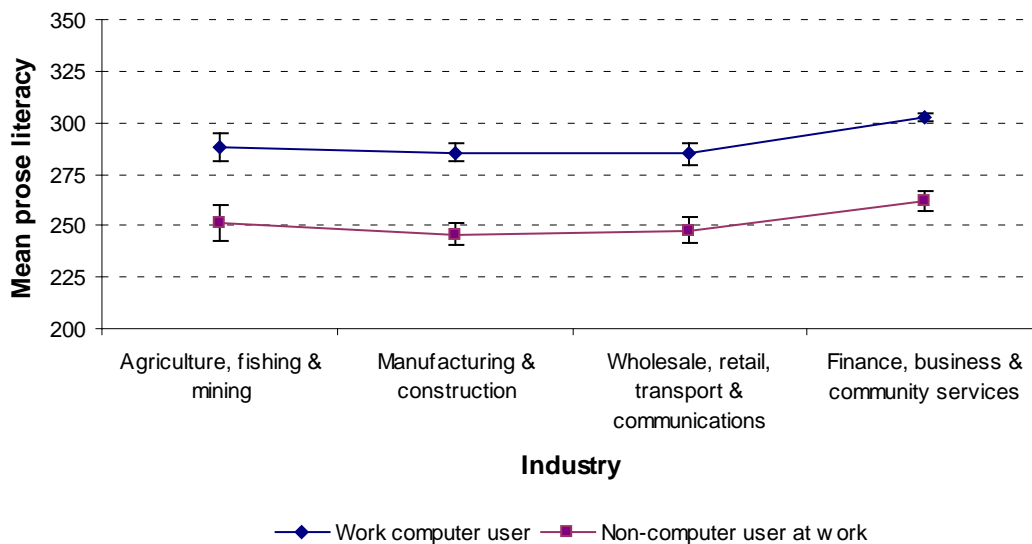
Mean prose literacy

350
325
300
275
250
225
200

Agriculture, fishing & mining
Manufacturing & construction
Wholesale, retail, transport & communications
Finance, business & community services

Industry

Work computer user
Non-computer user at work